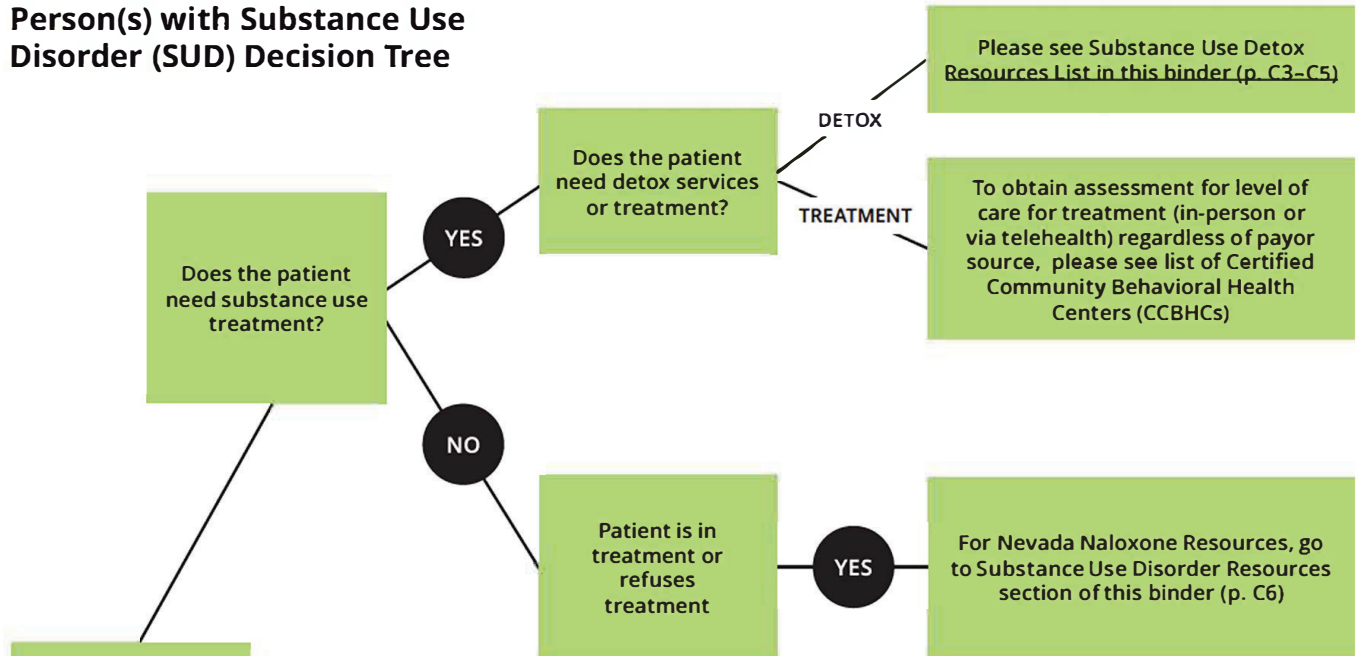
Person(s) with Substance Use Disorder (SUD) Decision Tree

Does the patient need substance use treatment?

YES

Does the patient need detox services or treatment?

DETOX

Please see Substance Use Detox Resources List in this binder (p. C3–C5)

TREATMENT

To obtain assessment for level of care for treatment (in-person or via telehealth) regardless of payor source, please see list of Certified Community Behavioral Health Centers (CCBHCs)

NO

Patient is in treatment or refuses treatment

YES

For Nevada Naloxone Resources, go to Substance Use Disorder Resources section of this binder (p. C6)